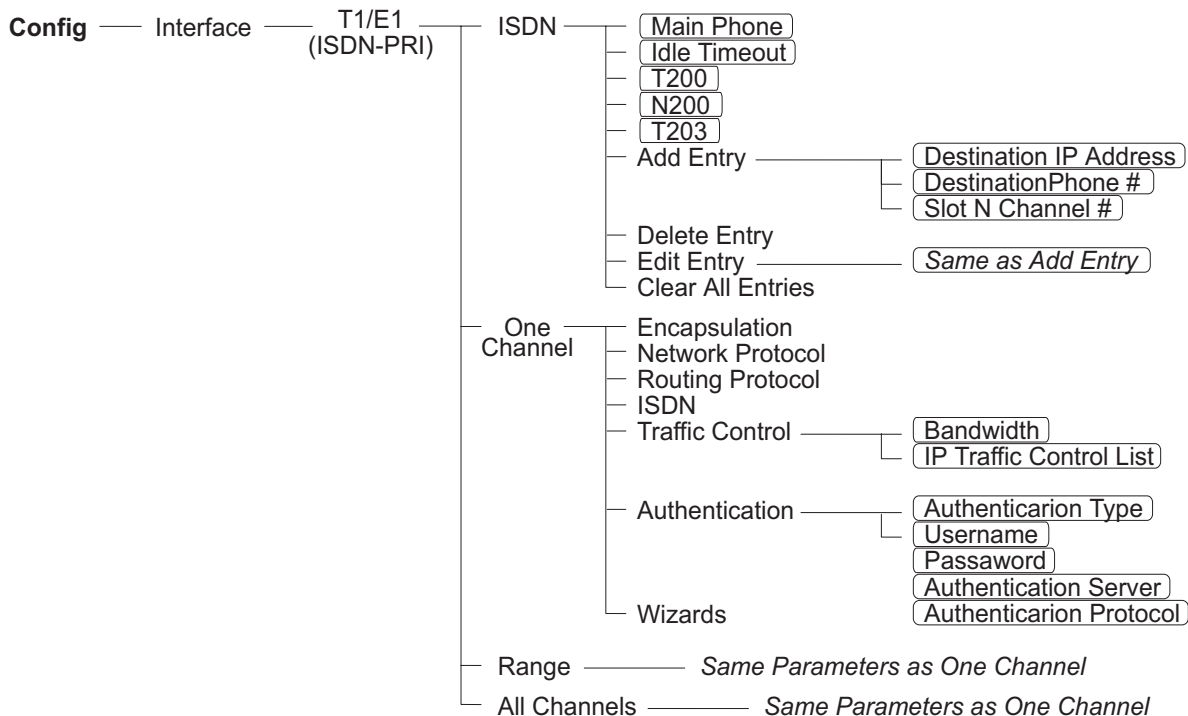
Config
Interface
T1/E1 (ISDN-PRI)
ISDN
Main Phone
Idle Timeout
T200
N200
T203
Add Entry
Destination IP Address
DestinationPhone #
Slot N Channel #
Delete Entry
Edit Entry
Same as Add Entry
Clear All Entries
One Channel
Encapsulation
Network Protocol
Routing Protocol
ISDN
Traffic Control
Bandwidth
IP Traffic Control List
Authentication
Authenticarion Type
Username
Passaword
Authentication Server
Wizards
Authenticarion Protocol
Range
Same Parameters as One Channel
All Channels
Same Parameters as One Channel